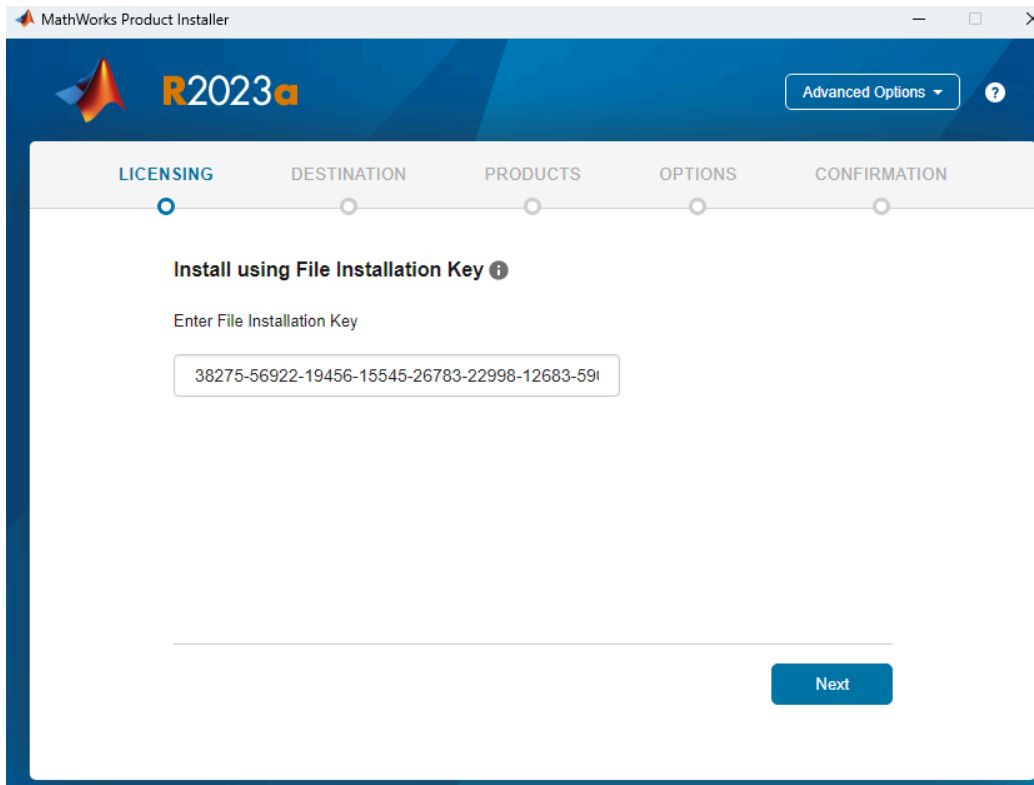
MathWorks Product Installer

R2023a

Advanced Options

LICENSING DESTINATION PRODUCTS OPTIONS CONFIRMATION

Install using File Installation Key

Enter File Installation Key

38275-56922-19456-15545-26783-22998-12683-59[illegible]

Next